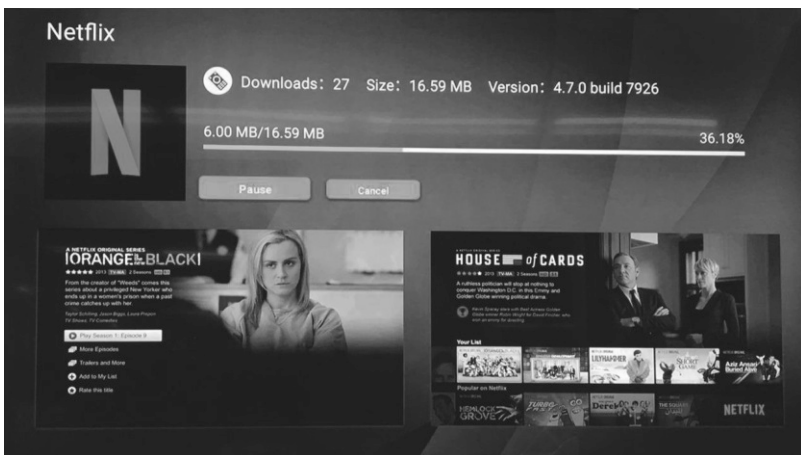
Netflix

Downloads: 27 Size: 16.59 MB Version: 4.7.0 build 7926

6.00 MB/16.59 MB

36.18%

Pause

Cancel

A NETFLIX ORIGINAL SERIES

ORANGE is the new BLACK

★★★★★ 2013 TV-MA 2 Seasons

From the creator of "Weeds" comes this series about a privileged New Yorker who ends up in a women's prison when a past crime catches up with her.

Taylor Schilling, Jason Biggs, Laura Prepon
TV Shows, TV Comedies

Play Season 1: Episode 9

More Episodes

Trailers and More

Add to My List

Rate this title

HOUSE of CARDS

A ruthless politician will stop at nothing to conquer Washington D.C. in this Emmy and Golden Globe-winning political drama.

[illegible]

Your List

Popular on Netflix

NETFLIX